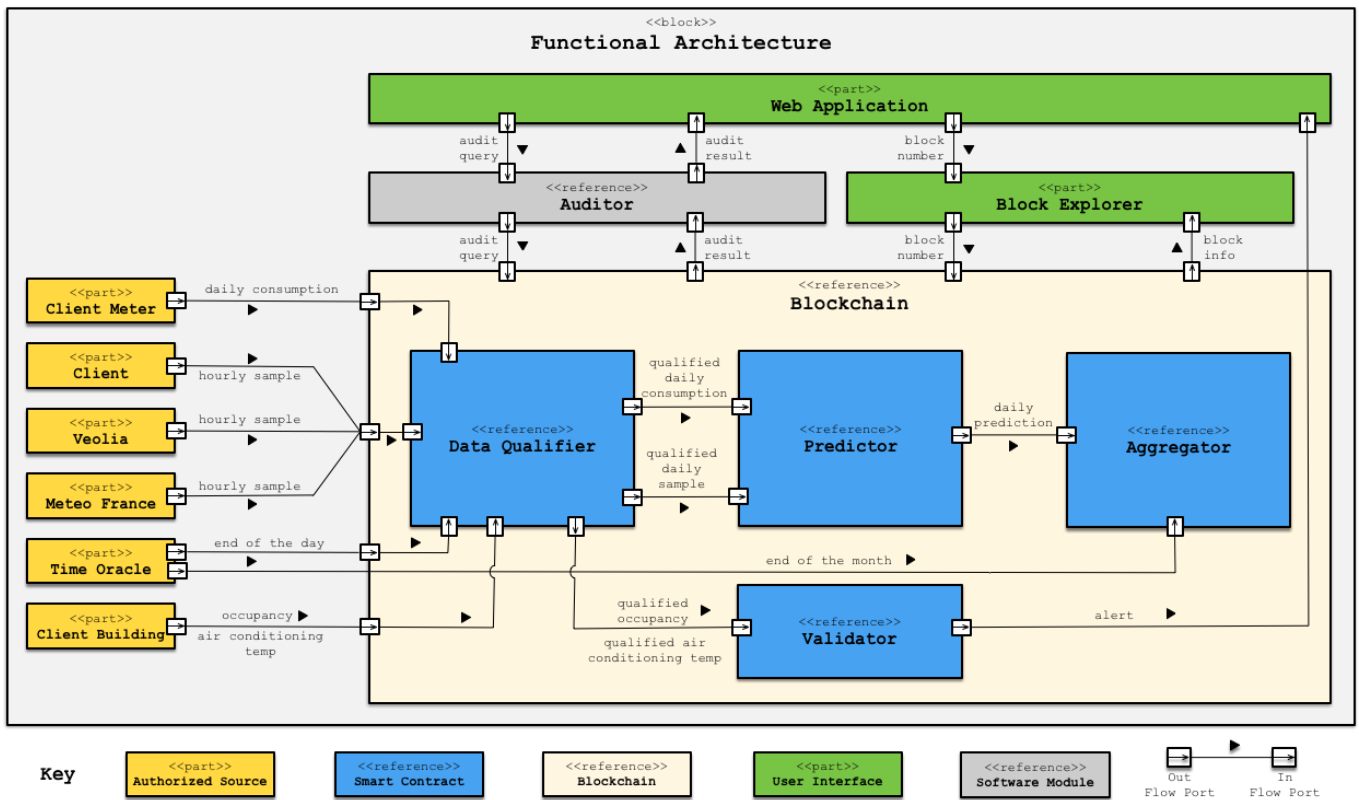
<<block>>
Functional Architecture

<<part>>
Web Application

audit query
audit result
block number

<<reference>>
Auditor

<<part>>
Block Explorer

audit query
audit result
block number
block info

<<reference>>
Blockchain

<<part>>
Client Meter

daily consumption

<<part>>
Client

hourly sample

<<part>>
Veolia

hourly sample

<<part>>
Meteo France

hourly sample

<<part>>
Time Oracle

end of the day

<<part>>
Client Building

occupancy
air conditioning temp

<<reference>>
Data Qualifier

qualified daily consumption

qualified daily sample

<<reference>>
Predictor

daily prediction

<<reference>>
Aggregator

end of the month

qualified occupancy
qualified air conditioning temp

<<reference>>
Validator

alert

Key

<<part>>
Authorized Source

<<reference>>
Smart Contract

<<reference>>
Blockchain

<<part>>
User Interface

<<reference>>
Software Module

Out Flow Port
In Flow Port